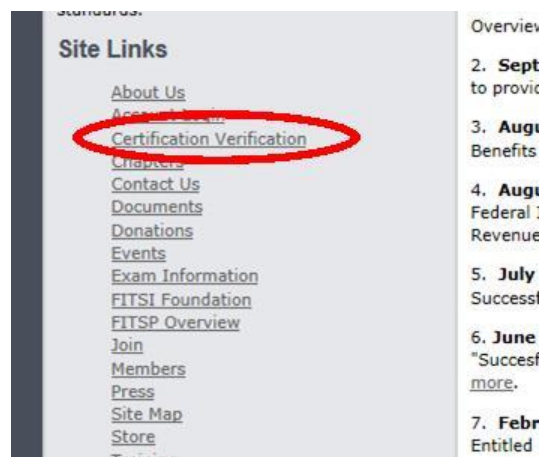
standards.

Site Links

About Us
Account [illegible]
Certification Verification
Chapters
Contact Us
Documents
Donations
Events
Exam Information
FITSI Foundation
FITSP Overview
Join
Members
Press
Site Map
Store
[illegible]

Overview

2. Sept
to provid

3. Augu
Benefits

4. Augu
Federal I
Revenue

5. July
Successf

6. June
"Succesf
more.

7. Febr
Entitled